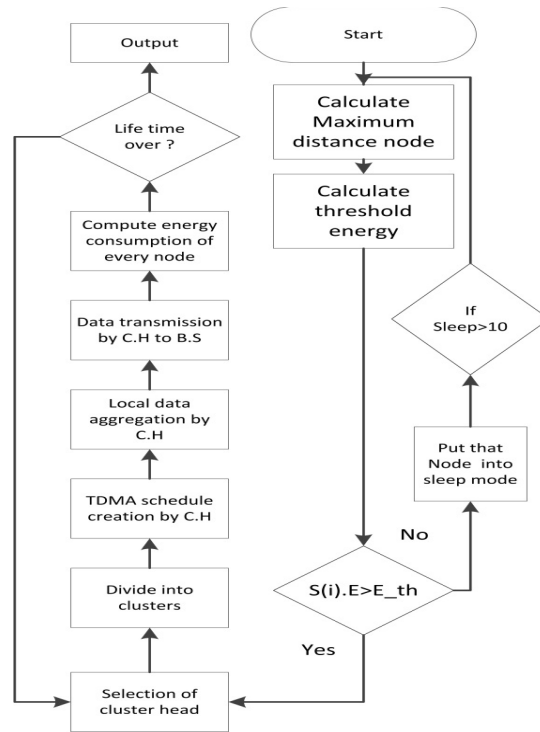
Start

Calculate Maximum distance node

Calculate threshold energy

If Sleep>10

Put that Node into sleep mode

No

S(i).E>E_th

Yes

Output

Life time over ?

Compute energy consumption of every node

Data transmission by C.H to B.S

Local data aggregation by C.H

TDMA schedule creation by C.H

Divide into clusters

Selection of cluster head